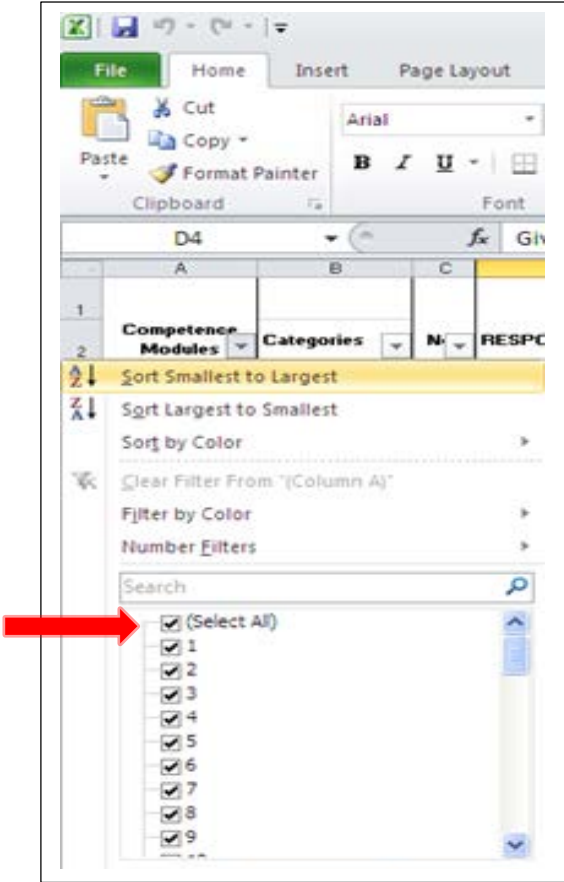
File
Home
Insert
Page Layout

Cut
Copy
Paste
Format Painter
Clipboard

Arial
B I U
Font

D4
fx
Giv

A
B
C

1
2
Competence Modules
Categories
N
RESPO

Sort Smallest to Largest
Sort Largest to Smallest
Sort by Color
Clear Filter From "(Column A)"
Filter by Color
Number Filters

Search

(Select All)
1
2
3
4
5
6
7
8
9
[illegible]